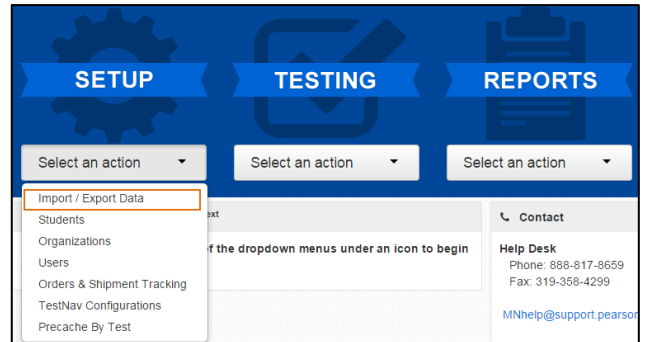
SETUP

TESTING

REPORTS

Select an action

Select an action

Select an action

Import / Export Data
Students
Organizations
Users
Orders & Shipment Tracking
TestNav Configurations
Precache By Test

ext

f the dropdown menus under an icon to begin

Contact

Help Desk
Phone: 888-817-8659
Fax: 319-358-4299

MNhelp@support.pearson